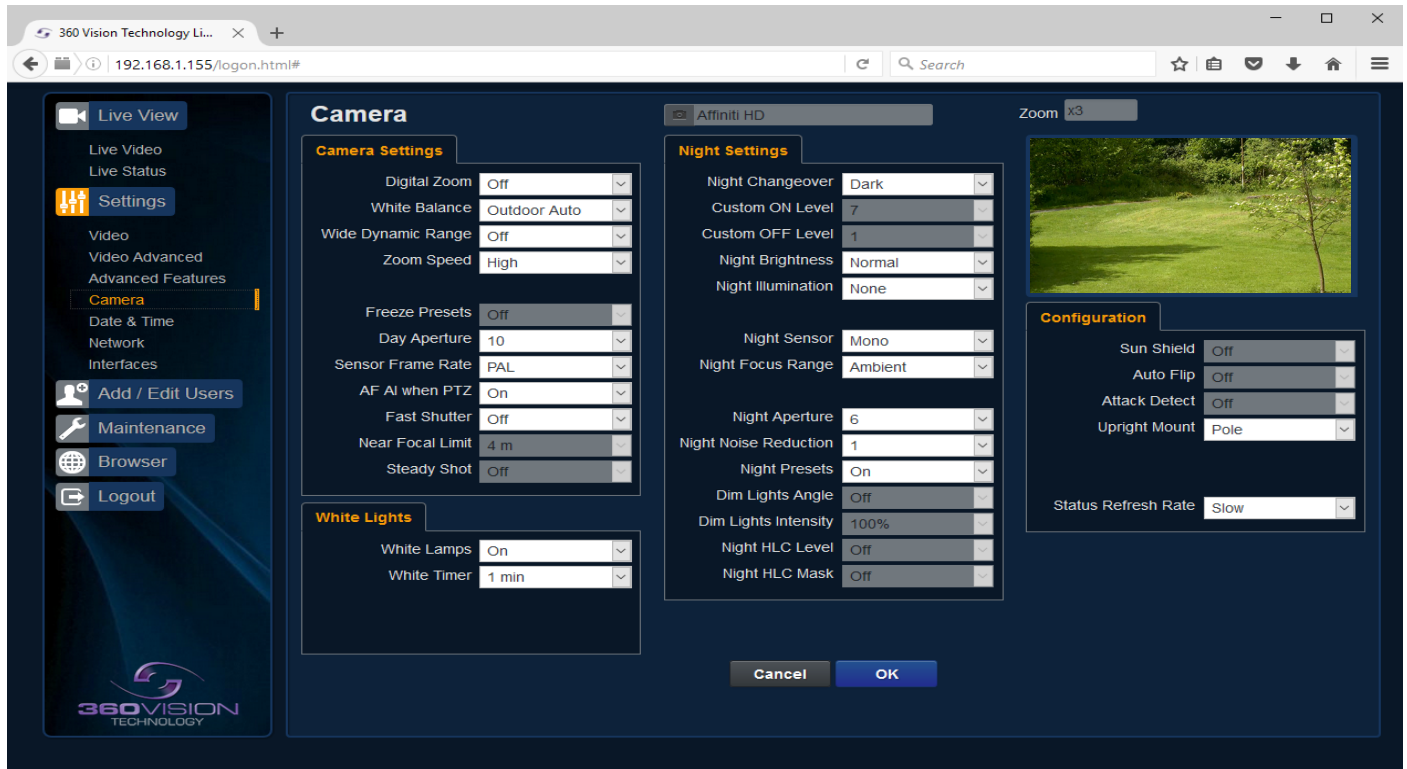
360 Vision Technology Li...

192.168.1.155/logon.html#

Search

Live View
Live Video
Live Status
Settings
Video
Video Advanced
Advanced Features
Camera
Date & Time
Network
Interfaces
Add / Edit Users
Maintenance
Browser
Logout

360VISION TECHNOLOGY

Camera

Affiniti HD

Zoom x3

Camera Settings

| | |
|---|---|
| Digital Zoom | Off |
| White Balance | Outdoor Auto |
| Wide Dynamic Range | Off |
| Zoom Speed | High |
| Freeze Presets | Off |
| Day Aperture | 10 |
| Sensor Frame Rate | PAL |
| AF AI when PTZ | On |
| Fast Shutter | Off |
| Near Focal Limit | 4 m |
| Steady Shot | Off |

White Lights

| | |
|---|---|
| White Lamps | On |
| White Timer | 1 min |

Night Settings

| | |
|---|---|
| Night Changeover | Dark |
| Custom ON Level | 7 |
| Custom OFF Level | 1 |
| Night Brightness | Normal |
| Night Illumination | None |
| Night Sensor | Mono |
| Night Focus Range | Ambient |
| Night Aperture | 6 |
| Night Noise Reduction | 1 |
| Night Presets | On |
| Dim Lights Angle | Off |
| Dim Lights Intensity | 100% |
| Night HLC Level | Off |
| Night HLC Mask | Off |

Configuration

| | |
|---|---|
| Sun Shield | Off |
| Auto Flip | Off |
| Attack Detect | Off |
| Upright Mount | Pole |
| Status Refresh Rate | Slow |

Cancel
OK